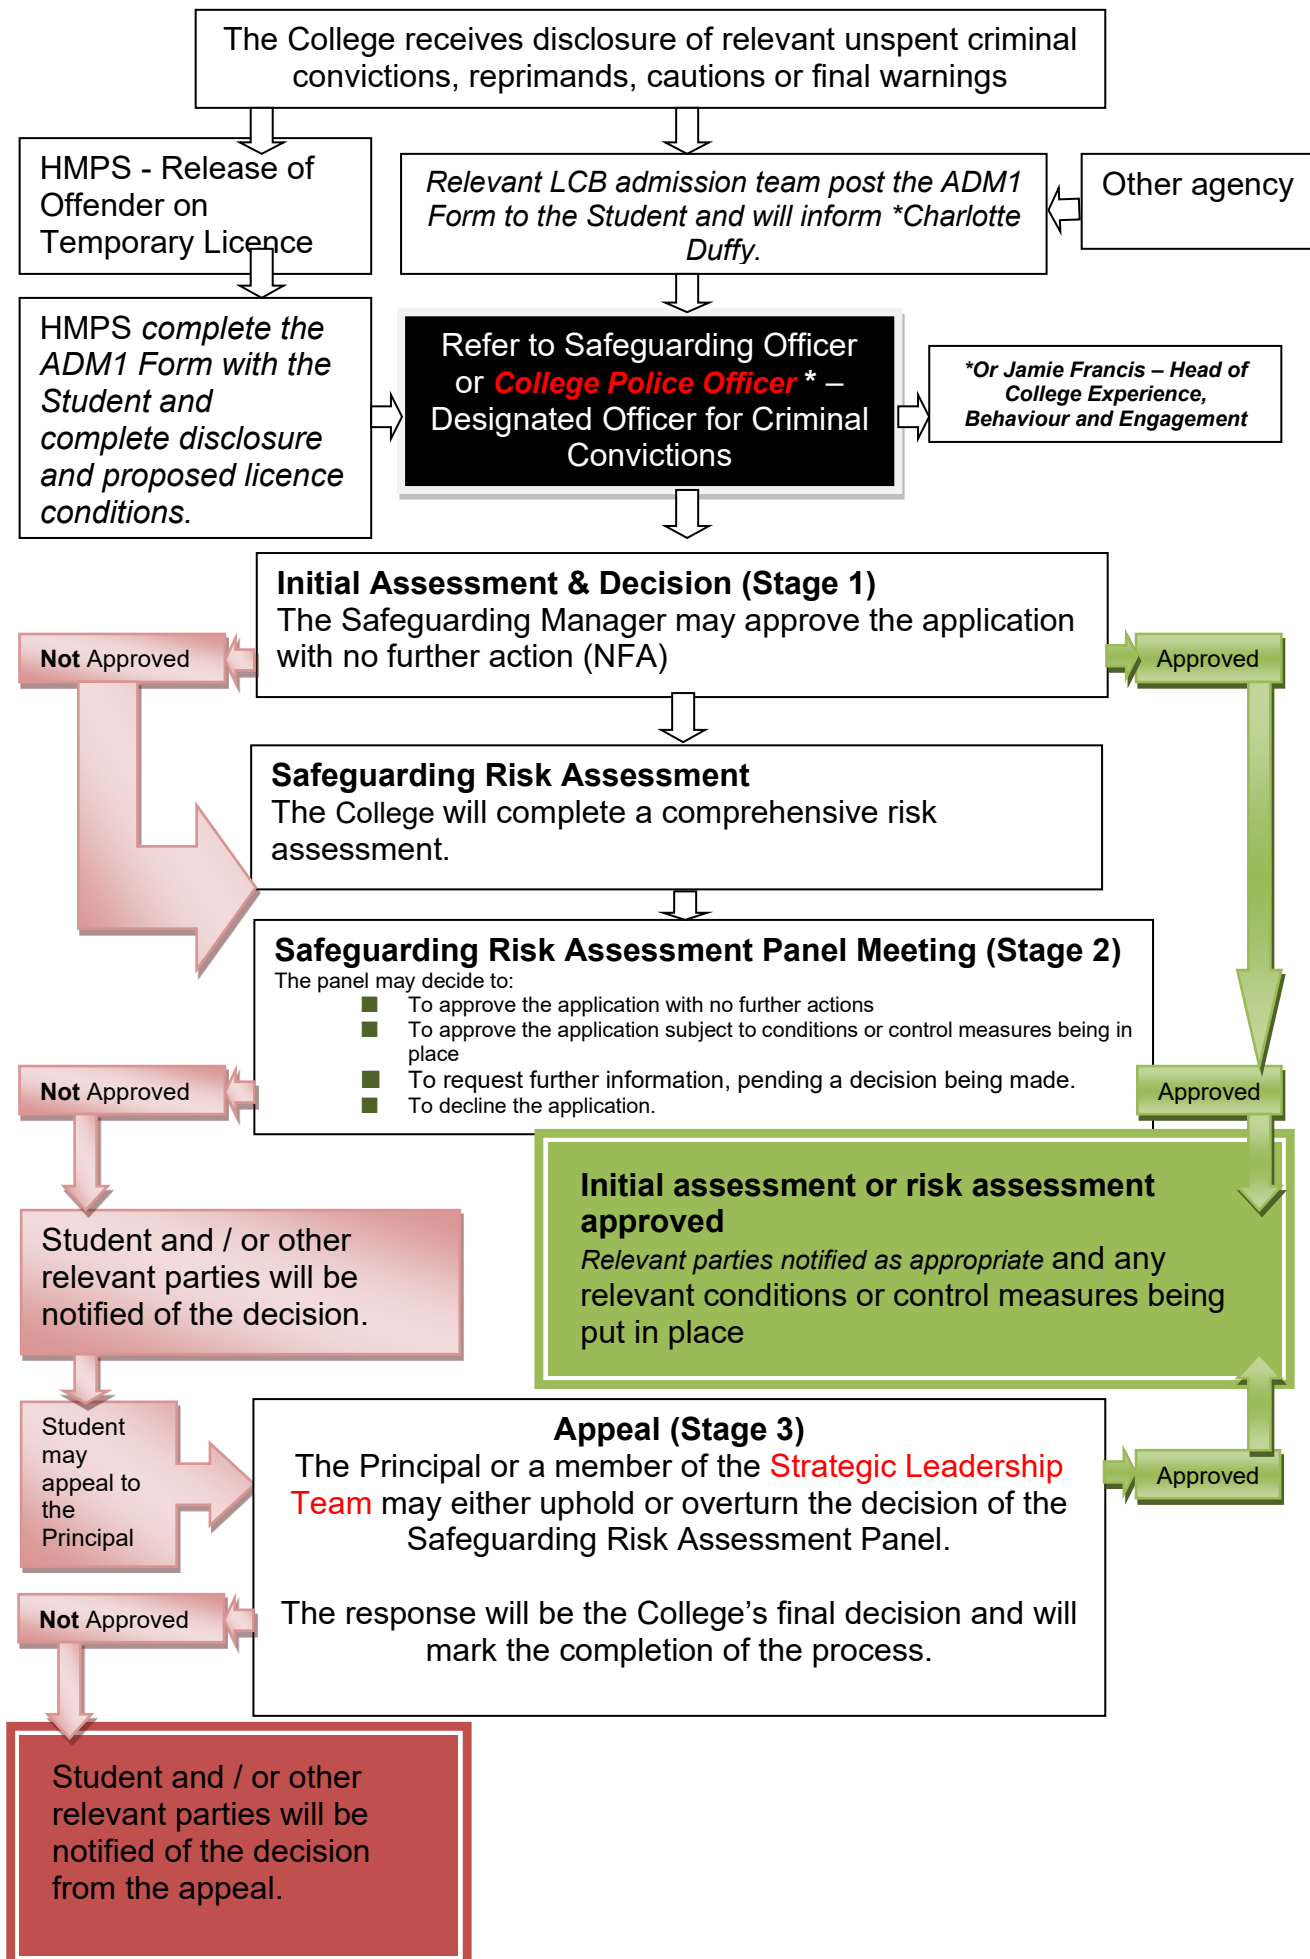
The College receives disclosure of relevant unspent criminal convictions, reprimands, cautions or final warnings

HMPS - Release of Offender on Temporary Licence

Relevant LCB admission team post the ADM1 Form to the Student and will inform *Charlotte Duffy.

Other agency

HMPS complete the ADM1 Form with the Student and complete disclosure and proposed licence conditions.

Refer to Safeguarding Officer or College Police Officer * – Designated Officer for Criminal Convictions

*Or Jamie Francis – Head of College Experience, Behaviour and Engagement

Initial Assessment & Decision (Stage 1)
The Safeguarding Manager may approve the application with no further action (NFA)

Not Approved

Approved

Safeguarding Risk Assessment
The College will complete a comprehensive risk assessment.

Safeguarding Risk Assessment Panel Meeting (Stage 2)
The panel may decide to:
- To approve the application with no further actions
- To approve the application subject to conditions or control measures being in place
- To request further information, pending a decision being made.
- To decline the application.

Not Approved

Approved

Initial assessment or risk assessment approved
Relevant parties notified as appropriate and any relevant conditions or control measures being put in place

Student and / or other relevant parties will be notified of the decision.

Student may appeal to the Principal

Appeal (Stage 3)
The Principal or a member of the Strategic Leadership Team may either uphold or overturn the decision of the Safeguarding Risk Assessment Panel.

The response will be the College's final decision and will mark the completion of the process.

Approved

Not Approved

Student and / or other relevant parties will be notified of the decision from the appeal.